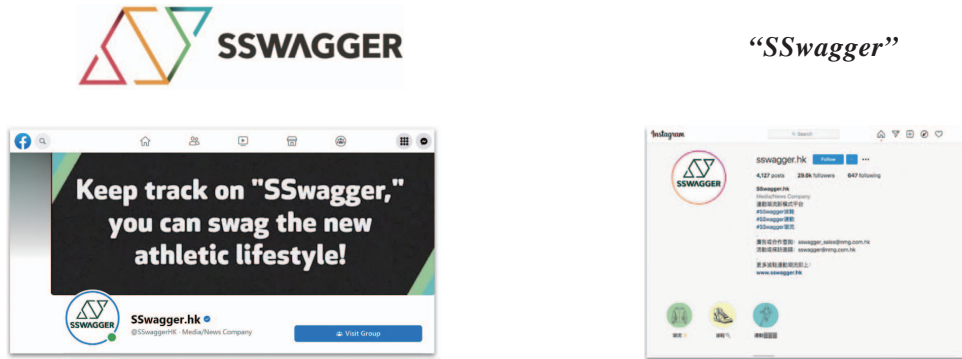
SSWAGGER

"SSwagger"

Keep track on "SSwagger," you can swag the new athletic lifestyle!

SSWAGGER

SSwagger.hk

@SSwaggerHK · Media/News Company

Visit Group

Instagram

Search

SSWAGGER

sswagger.hk Follow

4,127 posts 29.9k followers 647 following

SSwagger.hk
Media/News Company
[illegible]
#SSwagger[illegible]
#SSwagger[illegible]
#SSwagger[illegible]

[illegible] sswagger_sales@mmg.com.hk
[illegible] sswagger@mmg.com.hk

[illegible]
www.sswagger.hk

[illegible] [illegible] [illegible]